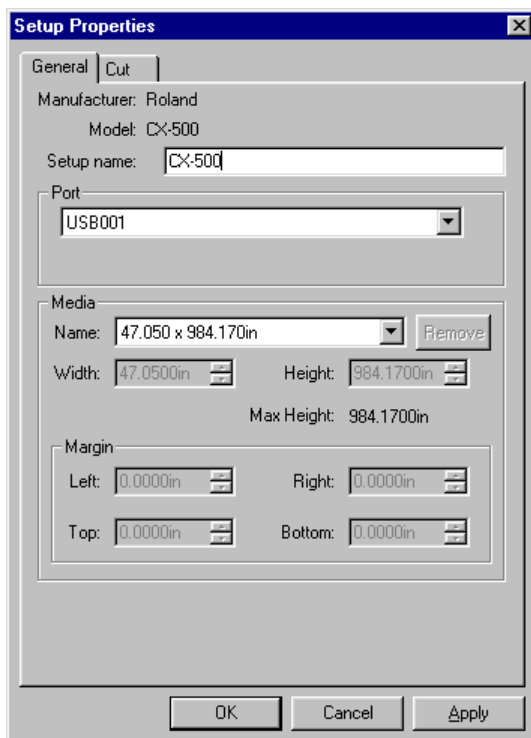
Setup Properties

General | Cut

Manufacturer: Roland

Model: CX-500

Setup name: CX-500

Port

USB001

Media

Name: 47.050 x 984.170in

Remove

Width: 47.0500in

Height: 984.1700in

Max Height: 984.1700in

Margin

Left: 0.0000in

Right: 0.0000in

Top: 0.0000in

Bottom: 0.0000in

OK

Cancel

Apply